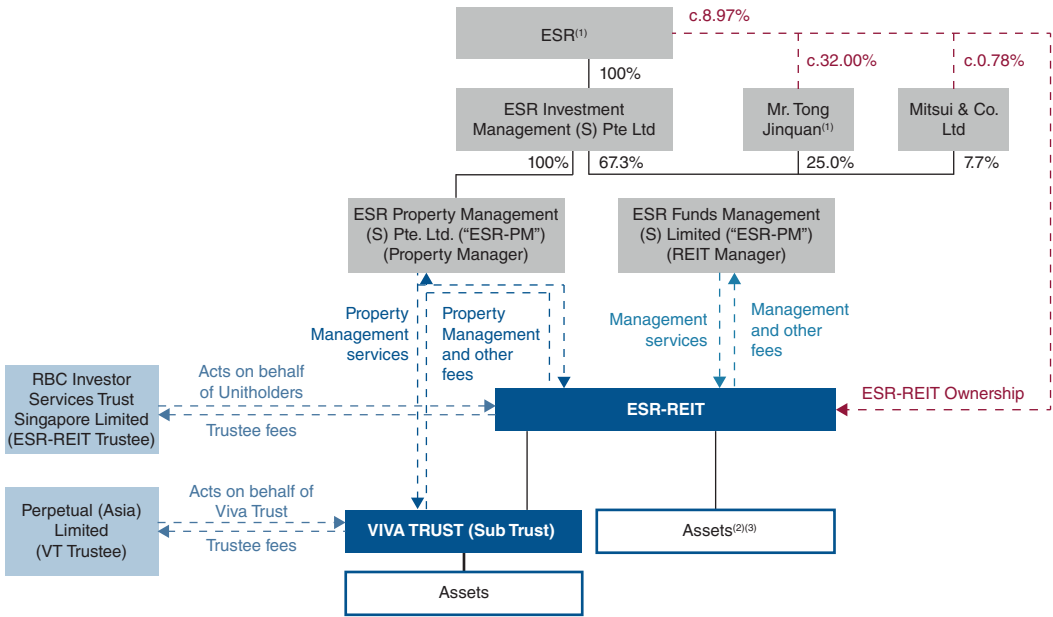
ESR$^{(1)}$

c.8.97%

100%

c.32.00%

c.0.78%

ESR Investment Management (S) Pte Ltd

Mr. Tong Jinquan$^{(1)}$

Mitsui & Co. Ltd

100%

67.3%

25.0%

7.7%

ESR Property Management (S) Pte. Ltd. ("ESR-PM") (Property Manager)

ESR Funds Management (S) Limited ("ESR-PM") (REIT Manager)

Property Management services

Property Management and other fees

Management services

Management and other fees

RBC Investor Services Trust Singapore Limited (ESR-REIT Trustee)

Acts on behalf of Unitholders

Trustee fees

ESR-REIT

ESR-REIT Ownership

Perpetual (Asia) Limited (VT Trustee)

Acts on behalf of Viva Trust

Trustee fees

VIVA TRUST (Sub Trust)

Assets$^{(2)(3)}$

Assets